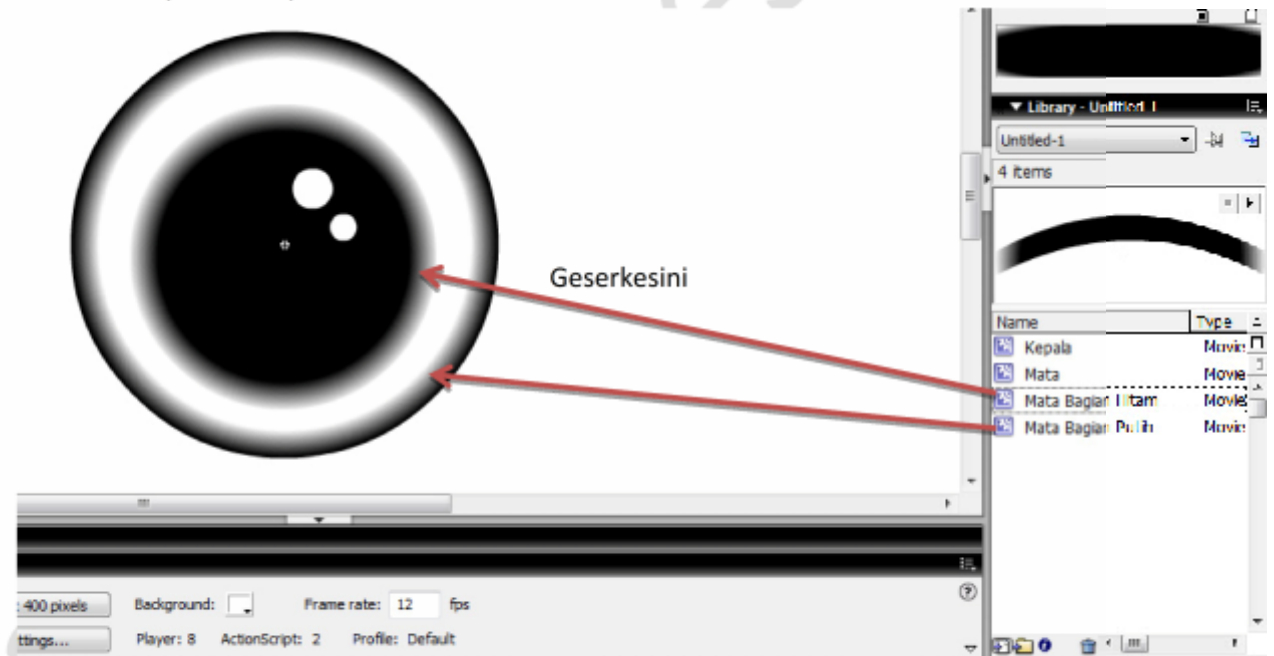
Geserkesini

▼ Library - Untitled-1

Untitled-1

4 items

| Name | Type |
|---|---|
| Kepala | Movie |
| Mata | Movie |
| Mata Bagian Hitam | Movie |
| Mata Bagian Putih | Movie |

: 400 pixels

Background:

Frame rate: 12 fps

ttings...

Player: 8 ActionScript: 2 Profile: Default